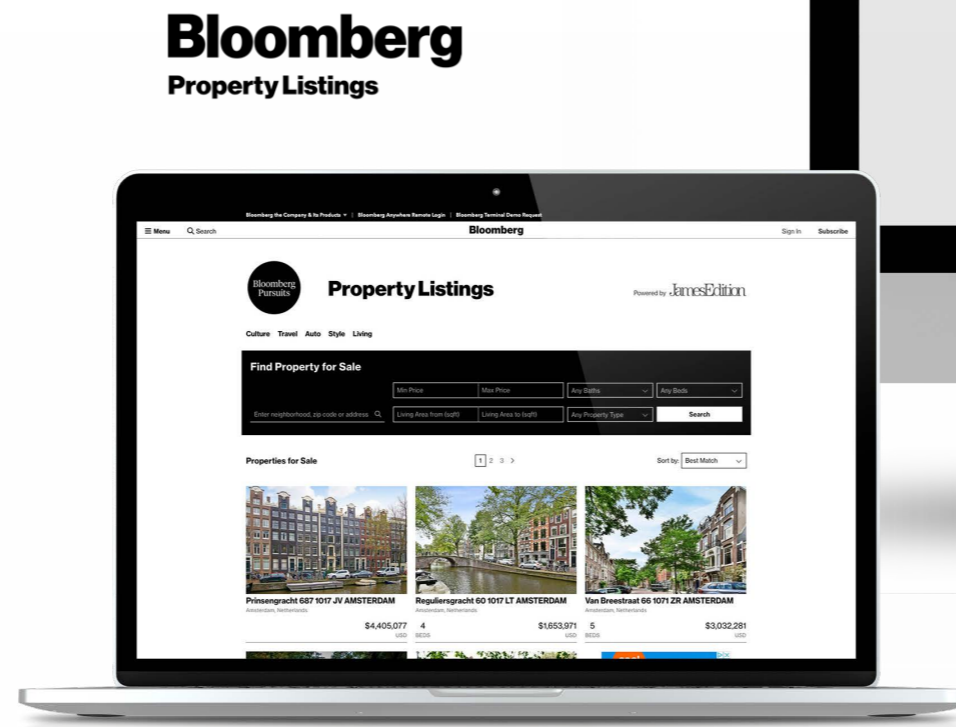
Bloomberg
Property Listings

Bloomberg the Company & Its Products | Bloomberg Anywhere Remote Login | Bloomberg Terminal Demo Request

Menu Search Bloomberg Sign In Subscribe

Bloomberg Pursuits Property Listings Powered by JamesEdition

Culture Travel Auto Style Living

Find Property for Sale

Min Price Max Price Any Baths Any Beds

Enter neighborhood, zip code or address Living Area from (sqft) Living Area to (sqft) Any Property Type Search

Properties for Sale 1 2 3 > Sort by: Best Match

Prinsengracht 687 1017 JV AMSTERDAM
Amsterdam, Netherlands
$4,405,077
USD

Reguliersgracht 60 1017 LT AMSTERDAM
Amsterdam, Netherlands
4 BEDS
$1,653,971
USD

Van Breestraat 66 1071 ZR AMSTERDAM
Amsterdam, Netherlands
5 BEDS
$3,032,281
USD